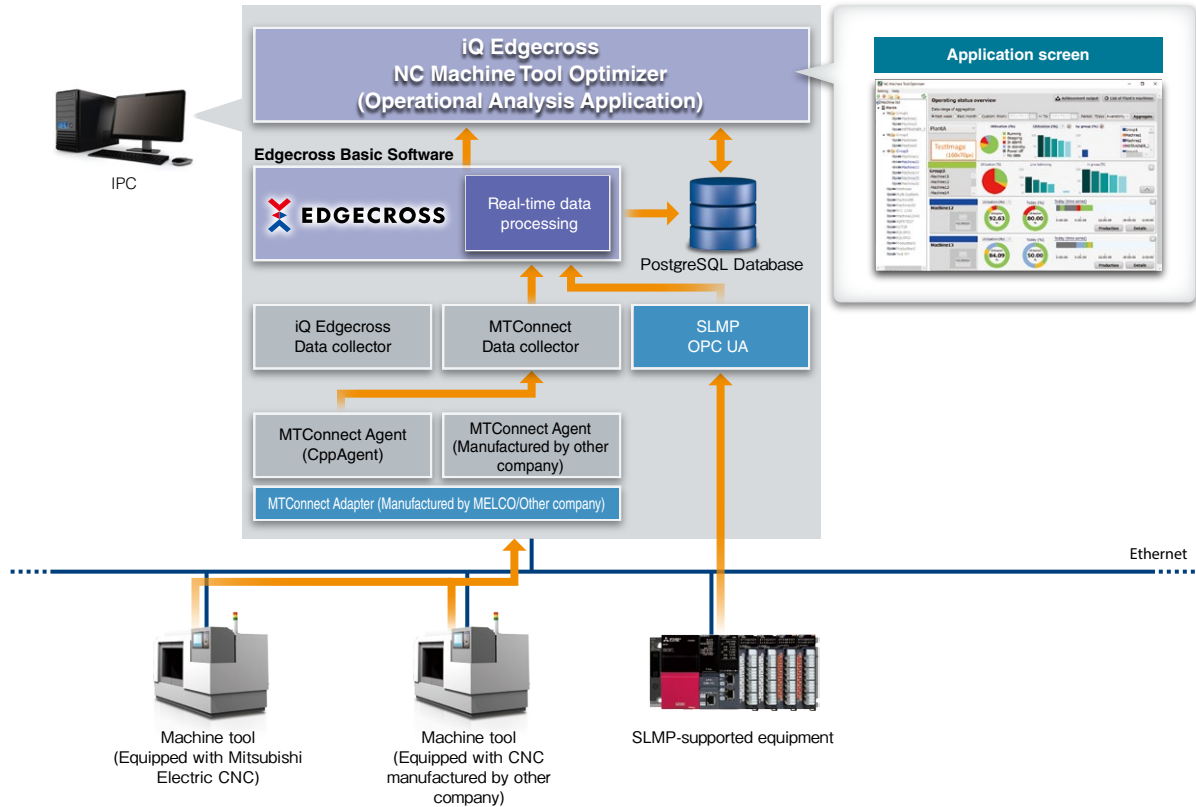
iQ Edgecross
NC Machine Tool Optimizer
(Operational Analysis Application)

Application screen

Operating status overview

IPC

Edgecross Basic Software

EDGECROSS

Real-time data processing

PostgreSQL Database

iQ Edgecross Data collector

MTConnect Data collector

SLMP
OPC UA

MTConnect Agent (CppAgent)

MTConnect Agent (Manufactured by other company)

MTConnect Adapter (Manufactured by MELCO/Other company)

Ethernet

Machine tool
(Equipped with Mitsubishi Electric CNC)

Machine tool
(Equipped with CNC manufactured by other company)

SLMP-supported equipment